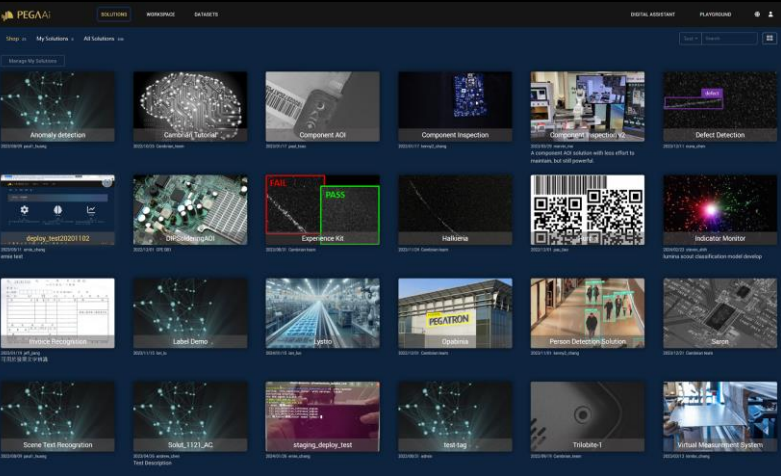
PEGAAI SOLUTIONS WORKSPACE DATASETS DIGITAL ASSISTANT PLAYGROUND

Shop My Solutions All Solutions

Manage My Solutions

Anomaly detection
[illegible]

Cambrian Tutorial
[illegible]

Component AOI
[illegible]

Component Inspection
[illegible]

Component Inspection v2
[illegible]
A component AOI solution with less effort to maintain, but still powerful.

Defect Detection
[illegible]

deploy_test20201102
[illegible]
ernie test

DIPSolderingAOI
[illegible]

FAIL PASS
Experience Kit
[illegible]

Halkieria
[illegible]

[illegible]

Indicator Monitor
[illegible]
lumina scout classification model develop

Invoice Recognition
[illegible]

Label Demo
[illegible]

Lystro
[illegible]

PEGATRON
Opabinia
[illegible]

Person Detection Solution
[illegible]

Sarron
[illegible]

Scene Text Recognition
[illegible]

Solut_1121_AC
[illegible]
Test Description

staging_deploy_test
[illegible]

test-tag
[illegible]

Trilobite-1
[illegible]

Virtual Measurement System
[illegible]